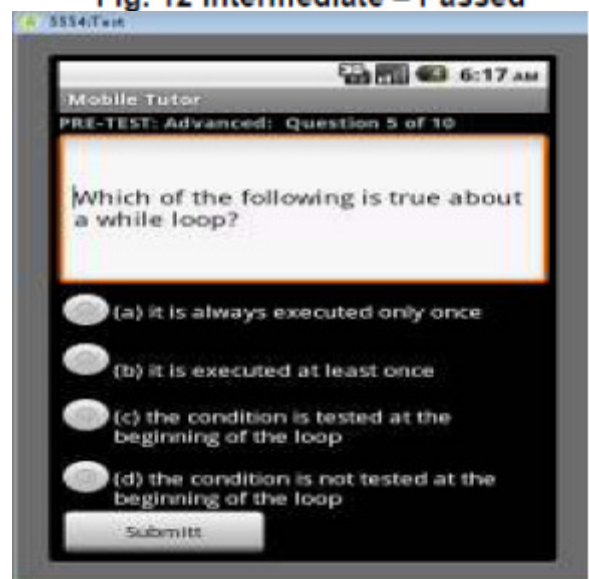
Fig. 12 Intermediate – Passed

5554:Test

6:17 AM

Mobile Tutor

PRE-TEST: Advanced: Question 5 of 10

Which of the following is true about a while loop?

(a) it is always executed only once

(b) it is executed at least once

(c) the condition is tested at the beginning of the loop

(d) the condition is not tested at the beginning of the loop

Submitt